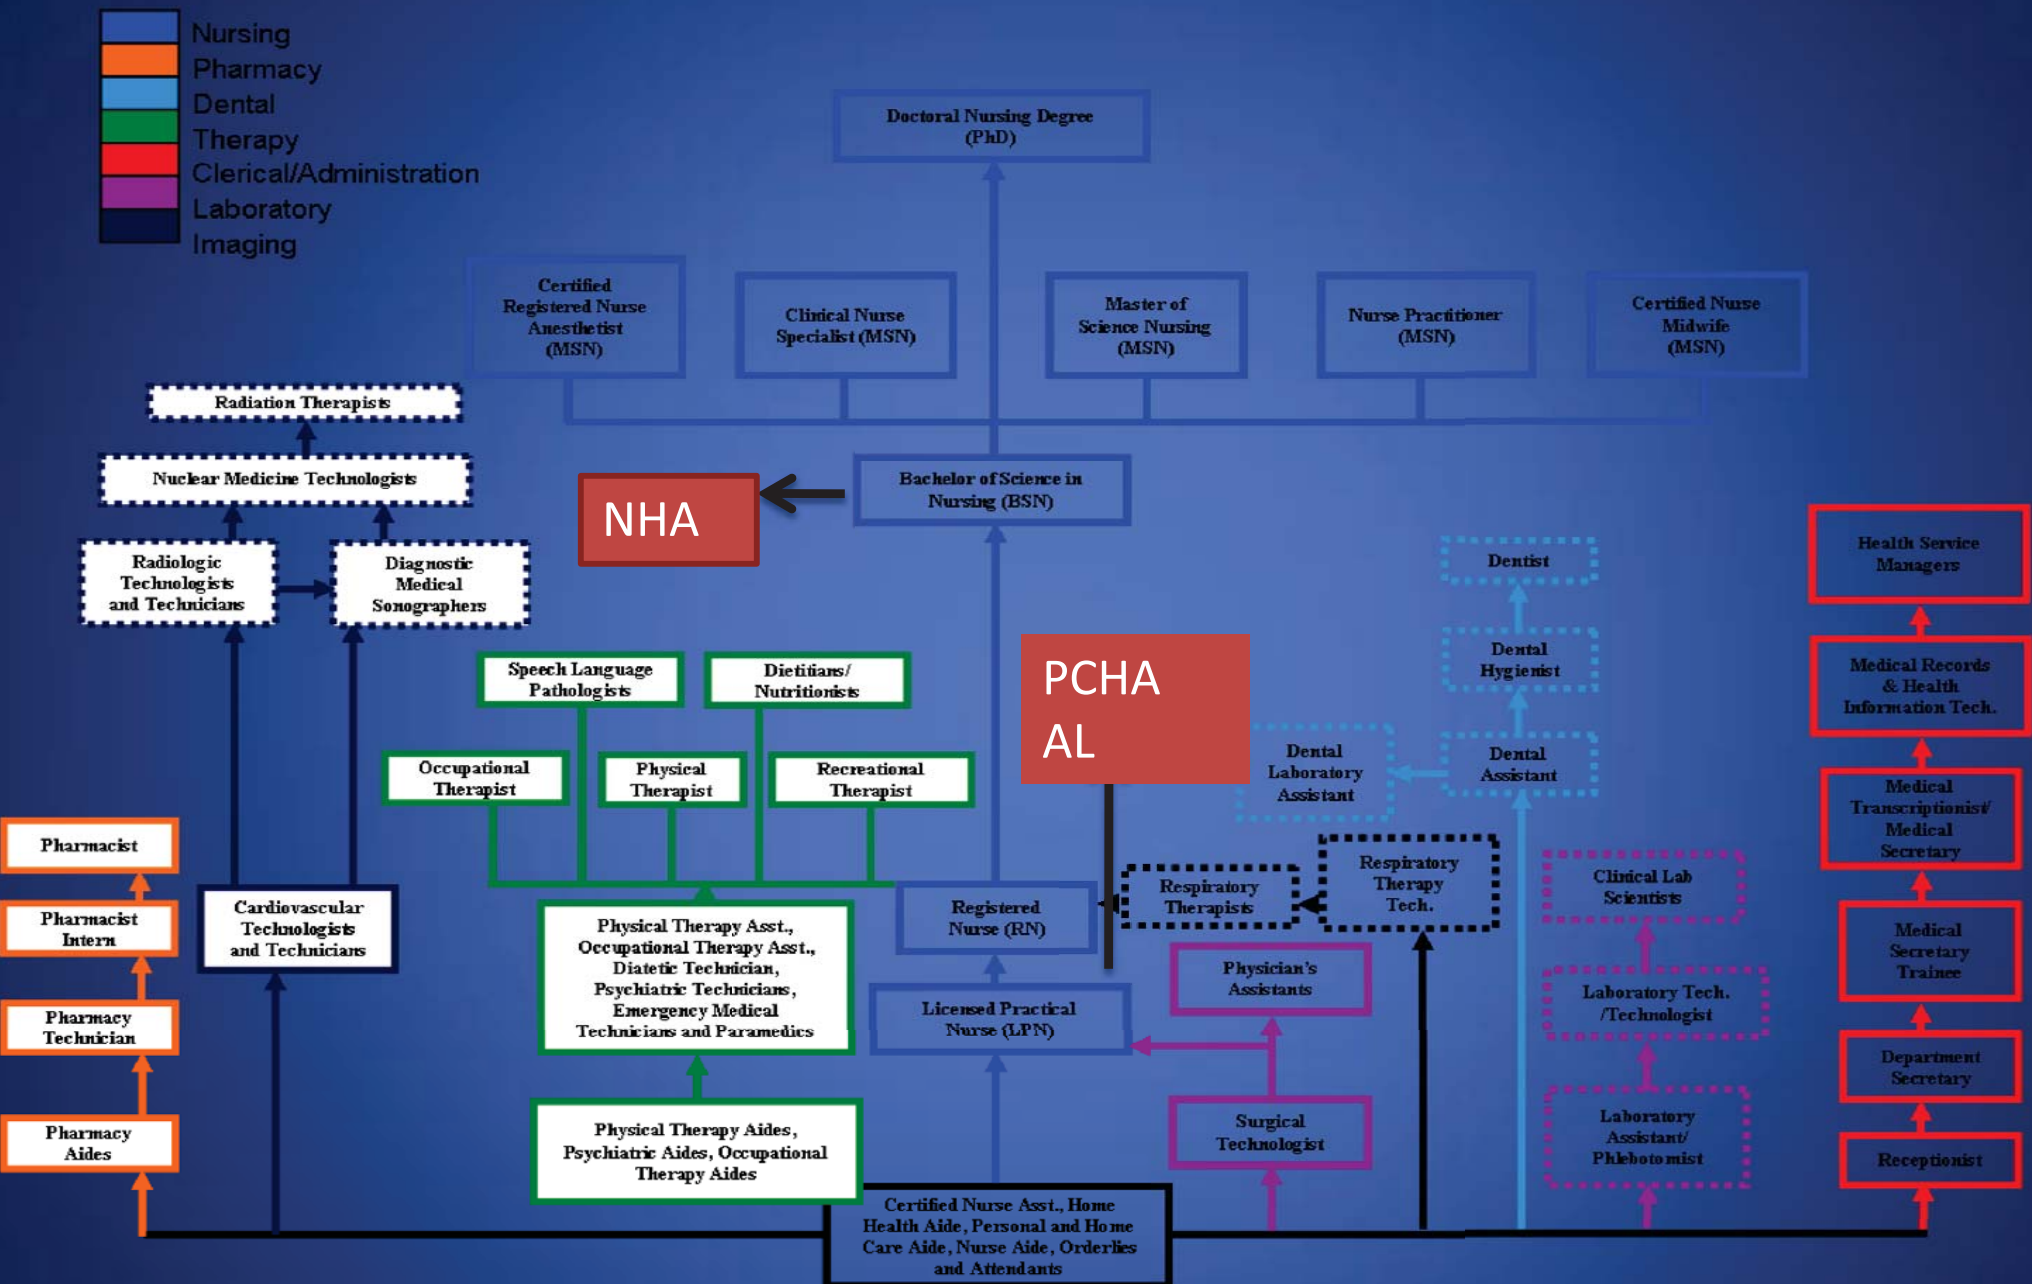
Nursing
Pharmacy
Dental
Therapy
Clerical/Administration
Laboratory
Imaging

Doctoral Nursing Degree (PhD)

Certified Registered Nurse Anesthetist (MSN)

Clinical Nurse Specialist (MSN)

Master of Science Nursing (MSN)

Nurse Practitioner (MSN)

Certified Nurse Midwife (MSN)

Radiation Therapists

Nuclear Medicine Technologists

NHA

Bachelor of Science in Nursing (BSN)

Radiologic Technologists and Technicians

Diagnostic Medical Sonographers

Dentist

Health Service Managers

PCHA
AL

Speech Language Pathologists

Dietitians/ Nutritionists

Dental Hygienist

Medical Records & Health Information Tech.

Occupational Therapist

Physical Therapist

Recreational Therapist

Dental Laboratory Assistant

Dental Assistant

Medical Transcriptionist/ Medical Secretary

Pharmacist

Respiratory Therapy Tech.

Clinical Lab Scientists

Pharmacist Intern

Cardiovascular Technologists and Technicians

Physical Therapy Asst., Occupational Therapy Asst., Diatetic Technician, Psychiatric Technicians, Emergency Medical Technicians and Paramedics

Registered Nurse (RN)

Respiratory Therapists

Medical Secretary Trainee

Physician's Assistants

Pharmacy Technician

Licensed Practical Nurse (LPN)

Laboratory Tech. /Technologist

Department Secretary

Laboratory Assistant/ Phlebotomist

Pharmacy Aides

Physical Therapy Aides, Psychiatric Aides, Occupational Therapy Aides

Surgical Technologist

Receptionist

Certified Nurse Asst., Home Health Aide, Personal and Home Care Aide, Nurse Aide, Orderlies and Attendants